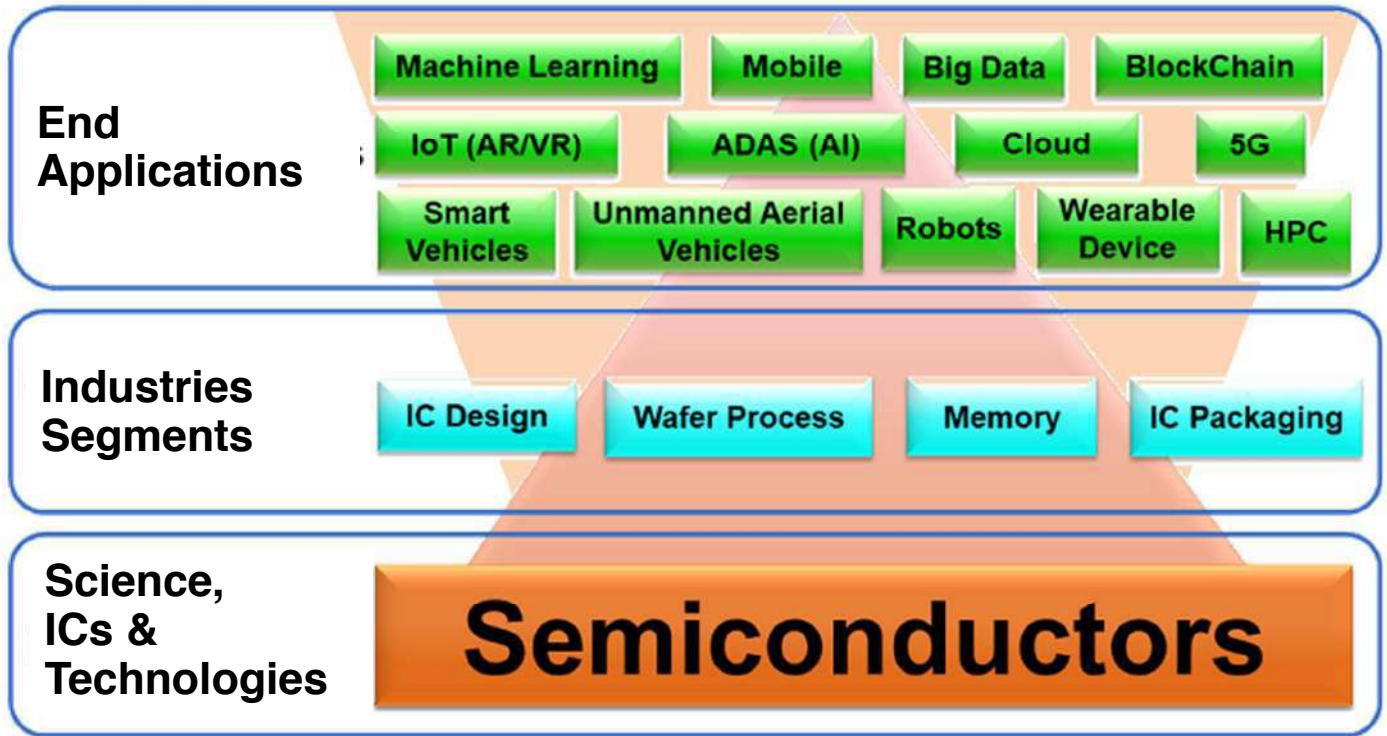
End Applications

Machine Learning
Mobile
Big Data
BlockChain

IoT (AR/VR)
ADAS (AI)
Cloud
5G

Smart Vehicles
Unmanned Aerial Vehicles
Robots
Wearable Device
HPC

Industries Segments

IC Design
Wafer Process
Memory
IC Packaging

Science, ICs & Technologies

Semiconductors